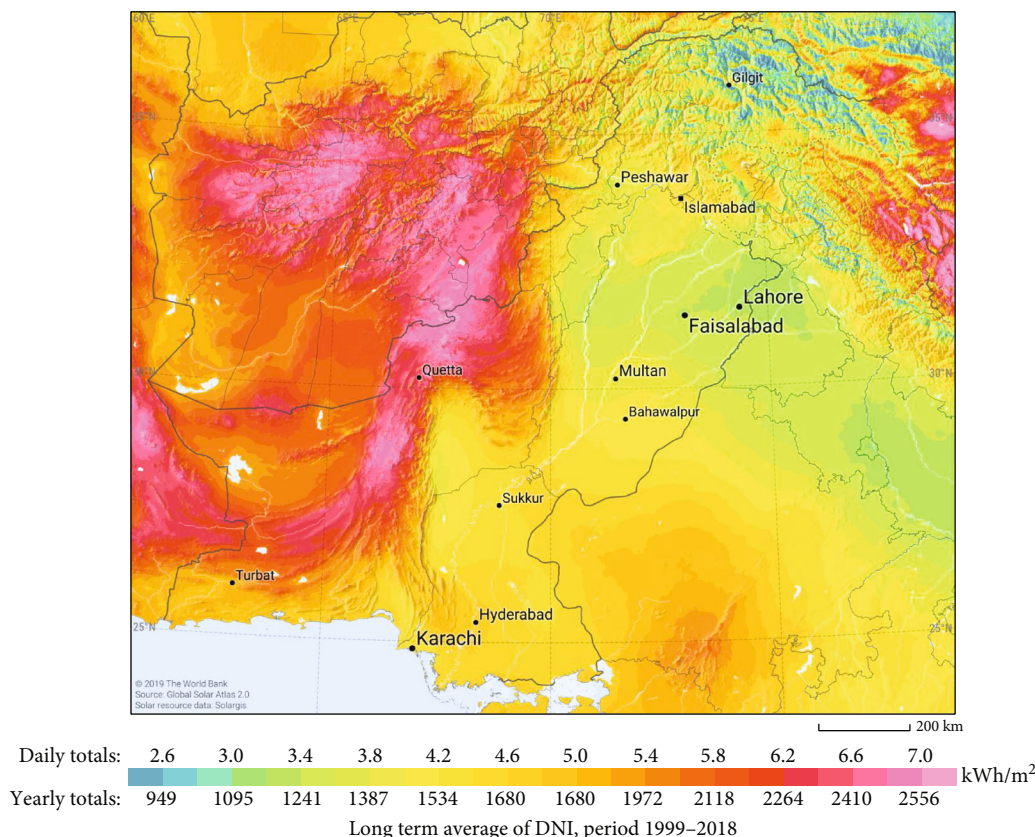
60°E
65°E
70°E
35°N
35°N
30°N
30°N
25°N
25°N
Gilgit
Peshawar
Islamabad
Lahore
Faisalabad
Quetta
Multan
Bahawalpur
Sukkur
Turbat
Hyderabad
Karachi
© 2019 The World Bank
Source: Global Solar Atlas 2.0
Solar resource data: Solargis

200 km

Daily totals: 2.6 3.0 3.4 3.8 4.2 4.6 5.0 5.4 5.8 6.2 6.6 7.0
kWh/m$^2$
Yearly totals: 949 1095 1241 1387 1534 1680 1680 1972 2118 2264 2410 2556

Long term average of DNI, period 1999–2018